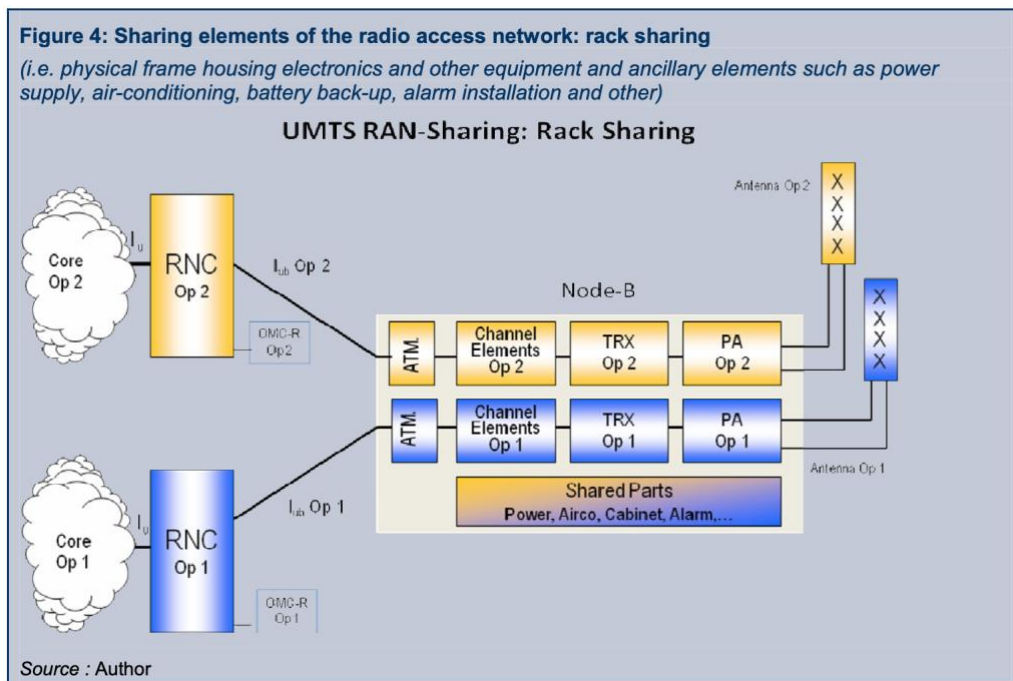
**Figure 4: Sharing elements of the radio access network: rack sharing**

*(i.e. physical frame housing electronics and other equipment and ancillary elements such as power supply, air-conditioning, battery back-up, alarm installation and other)*

UMTS RAN-Sharing: Rack Sharing

Antenna Op 2

X
X
X
X

Core Op 2

$I_u$

RNC Op 2

$I_{ub}$ Op 2

OMC-R Op2

Node-B

X
X
X
X

ATM

Channel Elements Op 2

TRX Op 2

PA Op 2

ATM

Channel Elements Op 1

TRX Op 1

PA Op 1

Antenna Op 1

$I_{ub}$ Op 1

Shared Parts
Power, Airco, Cabinet, Alarm,...

Core Op 1

$I_u$

RNC Op 1

OMC-R Op 1

*Source :* Author